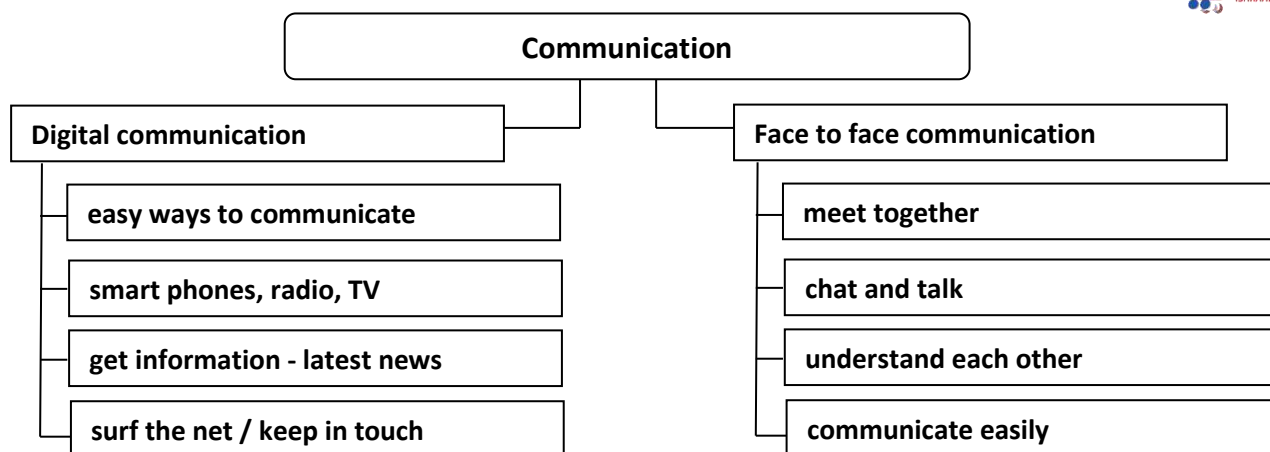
Communication

Digital communication

easy ways to communicate

smart phones, radio, TV

get information - latest news

surf the net / keep in touch

Face to face communication

meet together

chat and talk

understand each other

communicate easily